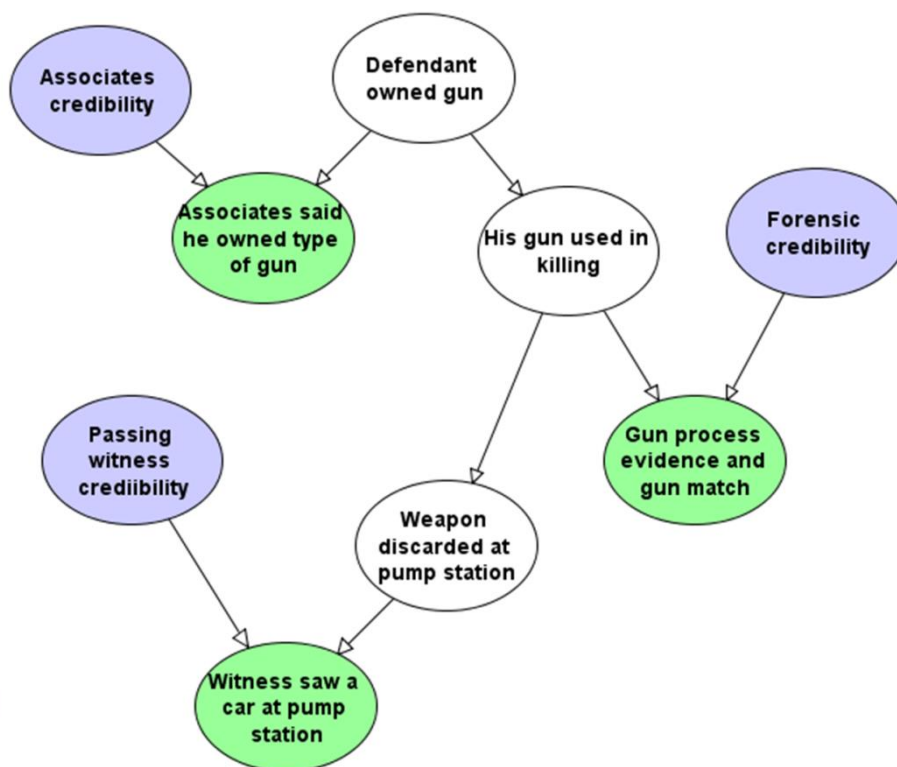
Associates credibility

Defendant owned gun

Associates said he owned type of gun

His gun used in killing

Forensic credibility

Passing witness crediibility

Gun process evidence and gun match

Weapon discarded at pump station

Witness saw a car at pump station